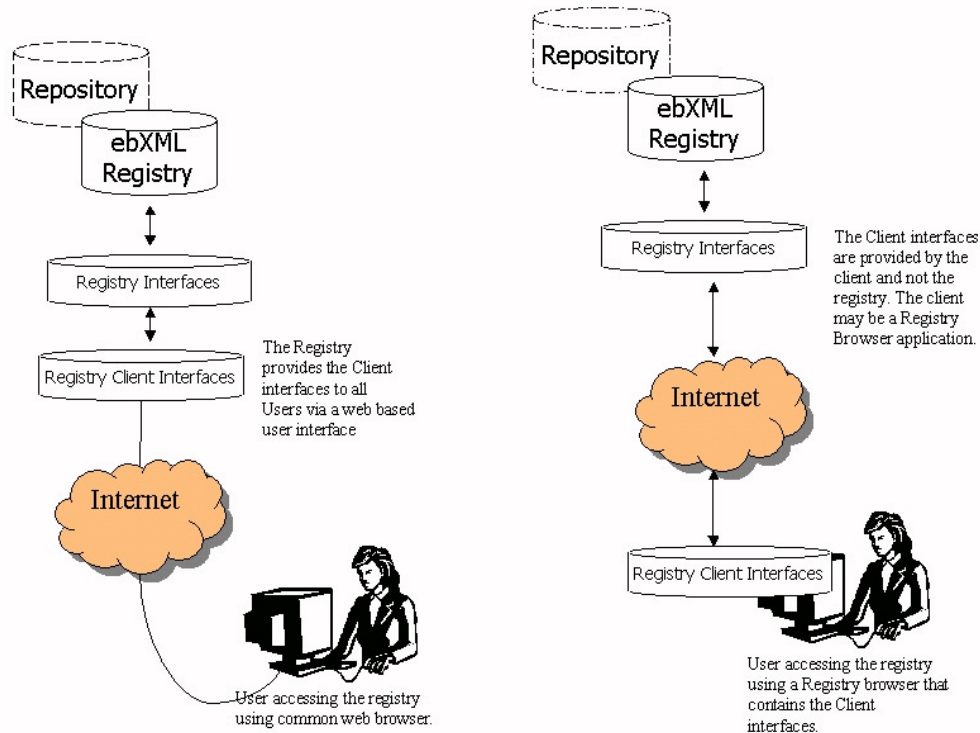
Repository

ebXML Registry

Registry Interfaces

Registry Client Interfaces

The Registry provides the Client interfaces to all Users via a web based user interface

Internet

User accessing the registry using common web browser.

Repository

ebXML Registry

Registry Interfaces

The Client interfaces are provided by the client and not the registry. The client may be a Registry Browser application.

Internet

Registry Client Interfaces

User accessing the registry using a Registry browser that contains the Client interfaces.